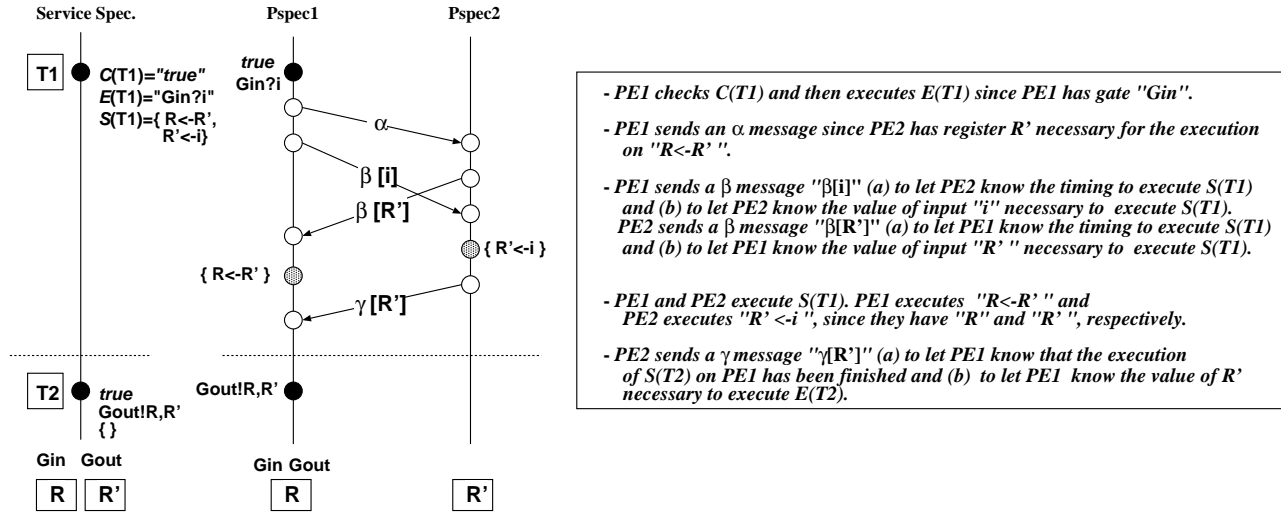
Service Spec.

Pspec1

Pspec2

T1

C(T1)="true"
E(T1)="Gin?i"
S(T1)={ R<-R', R'<-i}

true
Gin?i

$\alpha$

$\beta$ [i]

$\beta$ [R']

{ R'<-i }

{ R<-R' }

$\gamma$ [R']

T2

true
Gout!R,R'
{ }

Gout!R,R'

Gin Gout

Gin Gout

R R'

R

R'

- PE1 checks C(T1) and then executes E(T1) since PE1 has gate "Gin".

- PE1 sends an $\alpha$ message since PE2 has register R' necessary for the execution on "R<-R' ".

- PE1 sends a $\beta$ message "$\beta$[i]" (a) to let PE2 know the timing to execute S(T1) and (b) to let PE2 know the value of input "i" necessary to execute S(T1). PE2 sends a $\beta$ message "$\beta$[R']" (a) to let PE1 know the timing to execute S(T1) and (b) to let PE1 know the value of input "R' " necessary to execute S(T1).

- PE1 and PE2 execute S(T1). PE1 executes "R<-R' " and PE2 executes "R' <-i ", since they have "R" and "R' ", respectively.

- PE2 sends a $\gamma$ message "$\gamma$[R']" (a) to let PE1 know that the execution of S(T2) on PE1 has been finished and (b) to let PE1 know the value of R' necessary to execute E(T2).